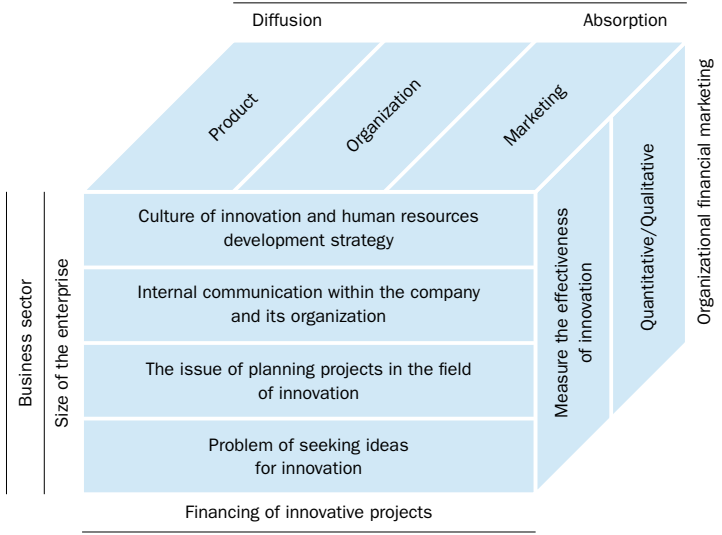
Diffusion

Absorption

Product

Organization

Marketing

Organizational financial marketing

Quantitative/Qualitative

Measure the effectiveness of innovation

Business sector

Size of the enterprise

Culture of innovation and human resources development strategy

Internal communication within the company and its organization

The issue of planning projects in the field of innovation

Problem of seeking ideas for innovation

Financing of innovative projects